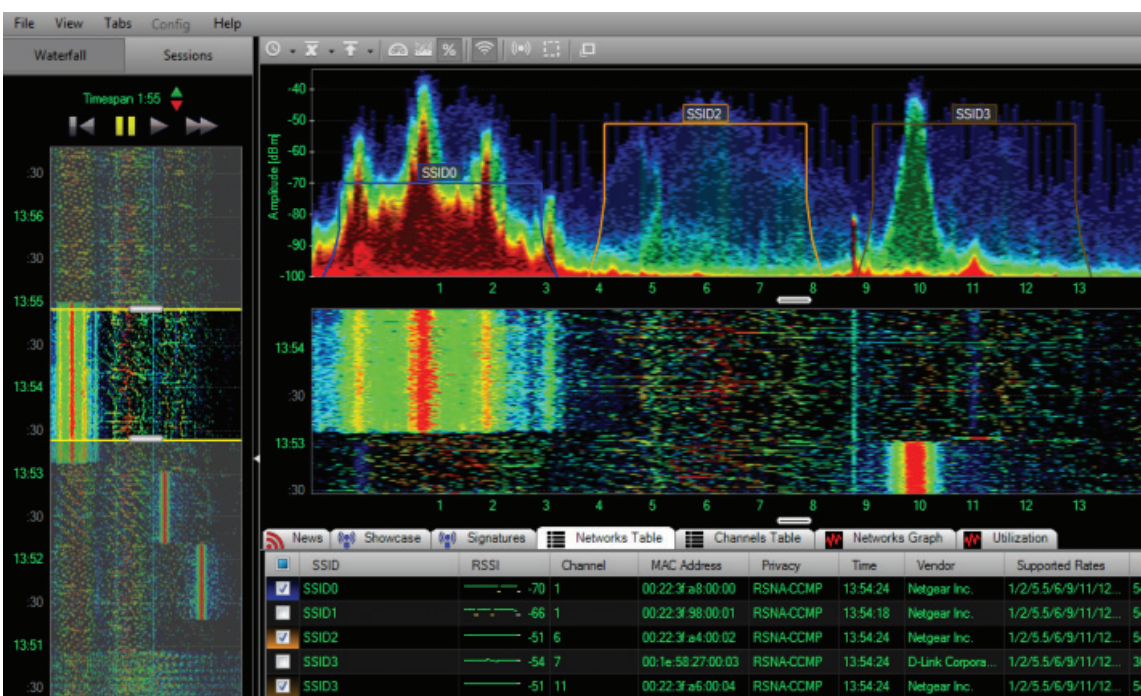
File View Tabs Config Help

Waterfall Sessions

Timespan 1:55

:30
13:56
:30
13:55
:30
13:54
:30
13:53
:30
13:52
:30
13:51
:30

-40
-50
-60
-70
-80
-90
-100

Amplitude [dBm]

SSID0
SSID2
SSID3

1 2 3 4 5 6 7 8 9 10 11 12 13

13:54
:30
13:53
:30

1 2 3 4 5 6 7 8 9 10 11 12 13

News Showcase Signatures Networks Table Channels Table Networks Graph Utilization

| | SSID | RSSI | Channel | MAC Address | Privacy | Time | Vendor | Supported Rates |
|---|---|---|---|---|---|---|---|---|
| ☑ | SSID0 | -70 | 1 | 00:22:3f:a8:00:00 | RSNA-CCMP | 13:54:24 | Netgear Inc. | 1/2/5.5/6/9/11/12... |
| ☐ | SSID1 | -66 | 1 | 00:22:3f:98:00:01 | RSNA-CCMP | 13:54:18 | Netgear Inc. | 1/2/5.5/6/9/11/12... |
| ☑ | SSID2 | -51 | 6 | 00:22:3f:a4:00:02 | RSNA-CCMP | 13:54:24 | Netgear Inc. | 1/2/5.5/6/9/11/12... |
| ☐ | SSID3 | -54 | 7 | 00:1e:58:27:00:03 | RSNA-CCMP | 13:54:24 | D-Link Corpora... | 1/2/5.5/6/9/11/12... |
| ☑ | SSID3 | -51 | 11 | 00:22:3f:a6:00:04 | RSNA-CCMP | 13:54:24 | Netgear Inc. | 1/2/5.5/6/9/11/12... |